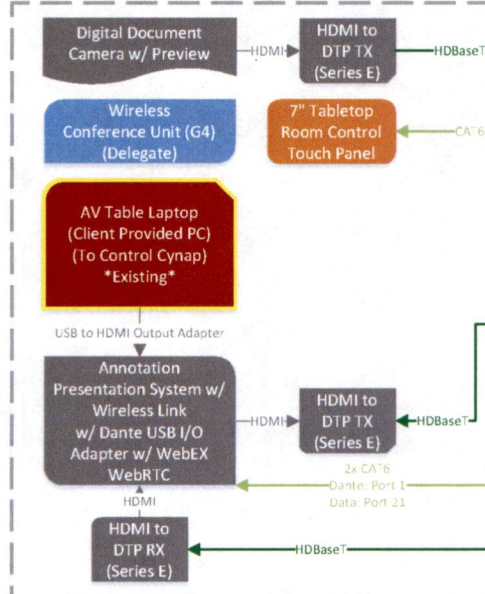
Digital Document Camera w/ Preview

HDMI

HDMI to DTP TX (Series E)

HDBaseT

Wireless Conference Unit (G4) (Delegate)

7" Tabletop Room Control Touch Panel

CAT6

AV Table Laptop (Client Provided PC) (To Control Cynap) *Existing*

USB to HDMI Output Adapter

Annotation Presentation System w/ Wireless Link w/ Dante USB I/O Adapter w/ WebEX WebRTC

HDMI

HDMI to DTP TX (Series E)

HDBaseT

2x CAT6
Dante: Port 1
Data: Port 21

HDMI

HDMI to DTP RX (Series E)

HDBaseT